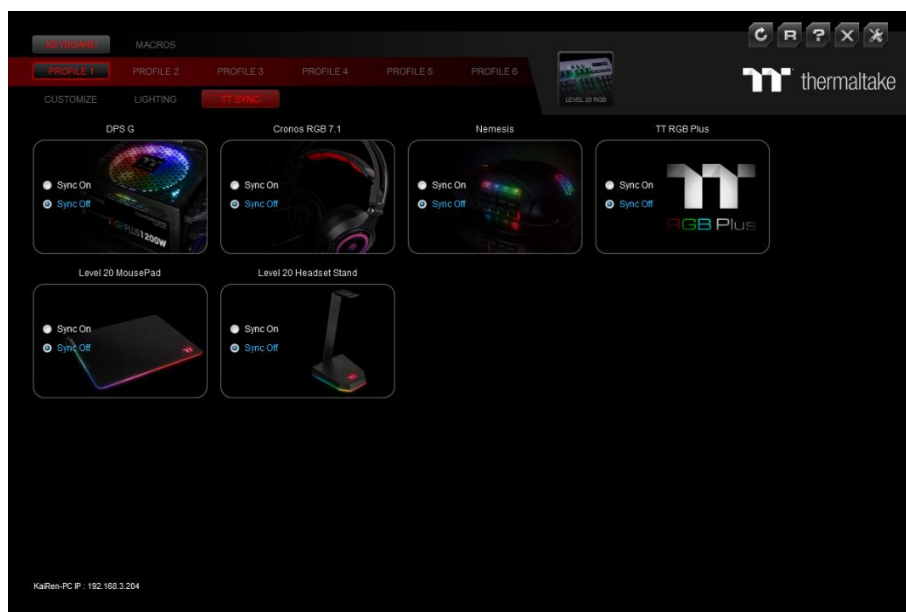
KEYBOARD MACROS

PROFILE 1 PROFILE 2 PROFILE 3 PROFILE 4 PROFILE 5 PROFILE 6

CUSTOMIZE LIGHTING TT SYNC

LEVEL 20 RGB

thermaltake

DPS G

Sync On

Sync Off

PLUS 1200W

Cronos RGB 7.1

Sync On

Sync Off

Nemesis

Sync On

Sync Off

TT RGB Plus

Sync On

Sync Off

RGB Plus

Level 20 MousePad

Sync On

Sync Off

Level 20 Headset Stand

Sync On

Sync Off

KaiRen-PC IP : 192.168.3.204